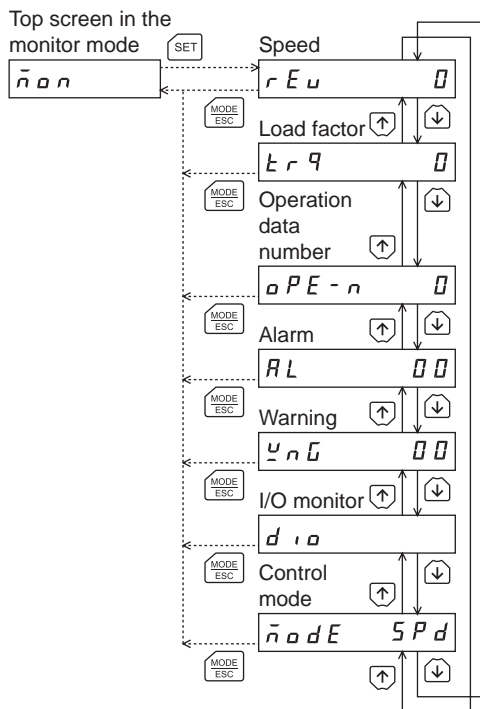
Top screen in the monitor mode

SET

mon

Speed

rEu 0

MODE ESC

Load factor ↑ ↓

trq 0

MODE ESC

Operation data number ↑ ↓

oPE-n 0

MODE ESC

Alarm ↑ ↓

AL 00

MODE ESC

Warning ↑ ↓

wnG 00

MODE ESC

I/O monitor ↑ ↓

dio

MODE ESC

Control mode ↑ ↓

modE SPd

MODE ESC

↑ ↓